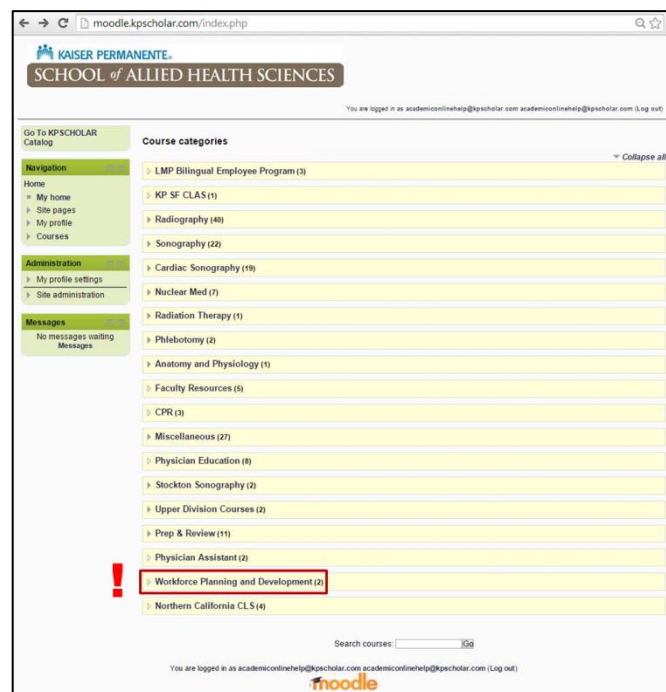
moodle.kpscholar.com/index.php

KAISER PERMANENTE.
SCHOOL of ALLIED HEALTH SCIENCES

You are logged in as academiconlinehelp@kpscholar.com academiconlinehelp@kpscholar.com (Log out)

Go To KPSCHOLAR Catalog

Navigation
Home
My home
Site pages
My profile
Courses

Administration
My profile settings
Site administration

Messages
No messages waiting
Messages

Course categories

Collapse all

LMP Bilingual Employee Program (3)
KP SF CLAS (1)
Radiography (40)
Sonography (22)
Cardiac Sonography (19)
Nuclear Med (7)
Radiation Therapy (1)
Phlebotomy (2)
Anatomy and Physiology (1)
Faculty Resources (5)
CPR (3)
Miscellaneous (27)
Physician Education (8)
Stockton Sonography (2)
Upper Division Courses (2)
Prep & Review (11)
Physician Assistant (2)
!
Workforce Planning and Development (2)
Northern California CLS (4)

Search courses: Go

You are logged in as academiconlinehelp@kpscholar.com academiconlinehelp@kpscholar.com (Log out)
moodle